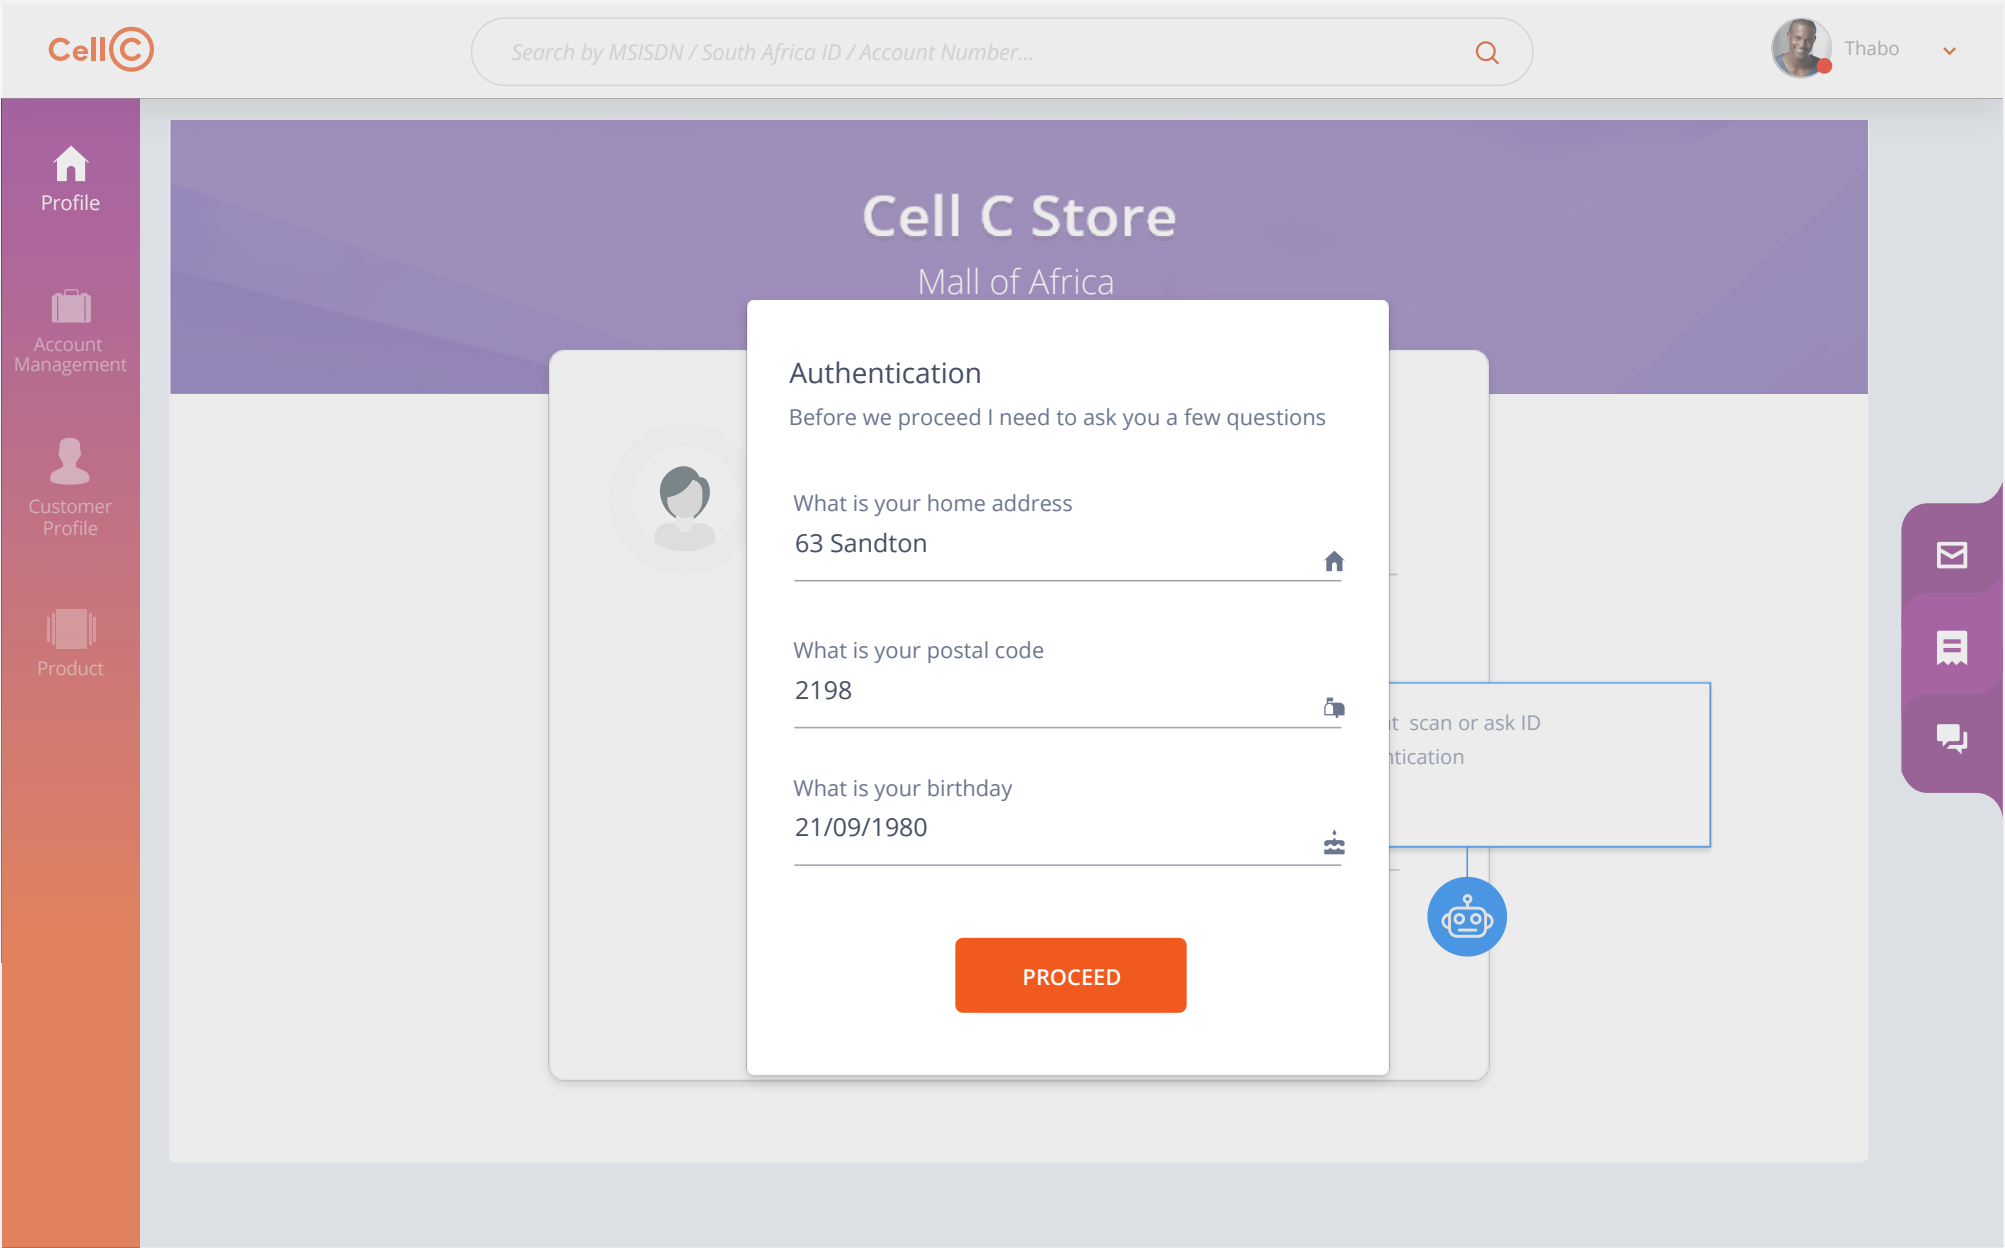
CellC

Search by MSISDN / South Africa ID / Account Number...

Thabo

Profile

Account Management

Customer Profile

Product

Cell C Store

Mall of Africa

Authentication

Before we proceed I need to ask you a few questions

What is your home address

63 Sandton

What is your postal code

2198

What is your birthday

21/09/1980

PROCEED

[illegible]t scan or ask ID

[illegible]tication